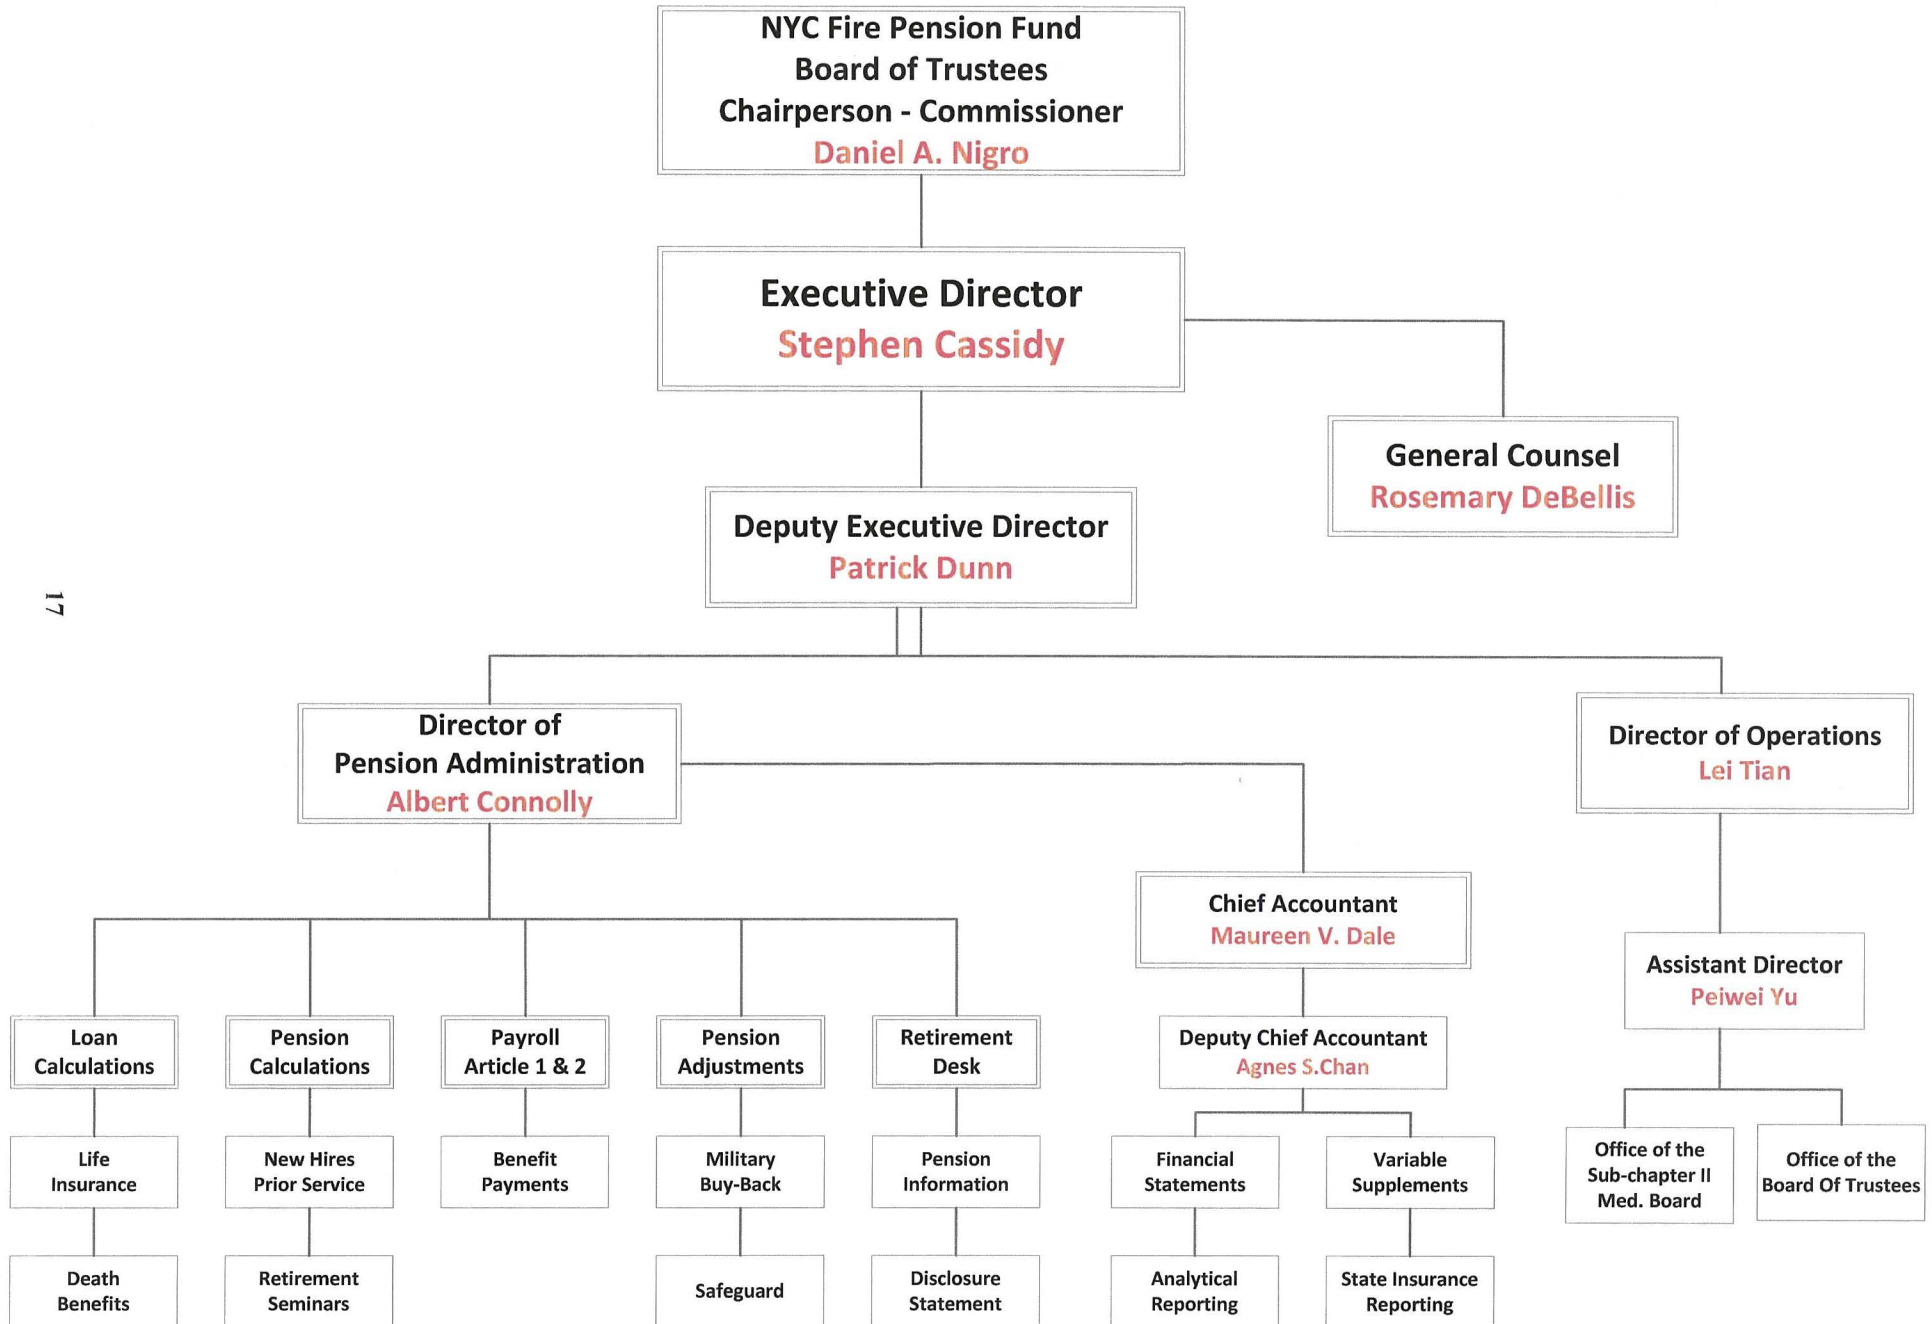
NYC Fire Pension Fund
Board of Trustees
Chairperson - Commissioner
Daniel A. Nigro

Executive Director
Stephen Cassidy

General Counsel
Rosemary DeBellis

Deputy Executive Director
Patrick Dunn

17

Director of Pension Administration
Albert Connolly

Director of Operations
Lei Tian

Chief Accountant
Maureen V. Dale

Assistant Director
Peiwei Yu

Loan Calculations

Pension Calculations

Payroll Article 1 & 2

Pension Adjustments

Retirement Desk

Deputy Chief Accountant
Agnes S.Chan

Life Insurance

New Hires Prior Service

Benefit Payments

Military Buy-Back

Pension Information

Financial Statements

Variable Supplements

Office of the Sub-chapter II Med. Board

Office of the Board Of Trustees

Death Benefits

Retirement Seminars

Safeguard

Disclosure Statement

Analytical Reporting

State Insurance Reporting